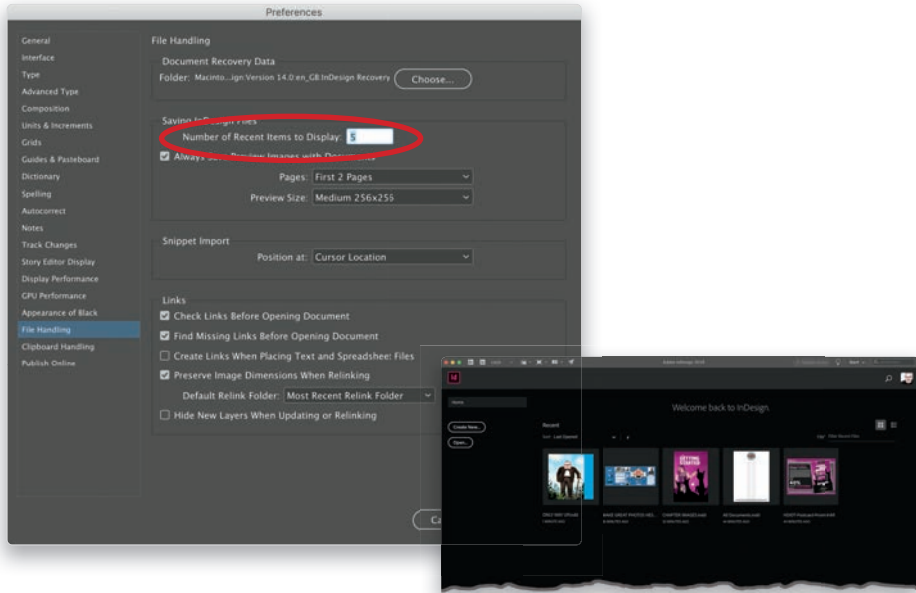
Preferences

General
Interface
Type
Advanced Type
Composition
Units & Increments
Grids
Guides & Pasteboard
Dictionary
Spelling
Autocorrect
Notes
Track Changes
Story Editor Display
Display Performance
GPU Performance
Appearance of Black
File Handling
Clipboard Handling
Publish Online

File Handling

Document Recovery Data
Folder: Macinto...ign:Version 14.0:en_GB:InDesign Recovery
Choose...

Saving InDesign Files
Number of Recent Items to Display: 5
Always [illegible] Preview Images with Do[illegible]
Pages: First 2 Pages
Preview Size: Medium 256x256

Snippet Import
Position at: Cursor Location

Links
Check Links Before Opening Document
Find Missing Links Before Opening Document
Create Links When Placing Text and Spreadsheet Files
Preserve Image Dimensions When Relinking
Default Relink Folder: Most Recent Relink Folder
Hide New Layers When Updating or Relinking

Ca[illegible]

Adobe InDesign 2019
Id
Home
Create New...
Open...
Welcome back to InDesign.
Recent
Sort: Last Opened
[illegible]
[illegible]
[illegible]
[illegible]
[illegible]
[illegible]